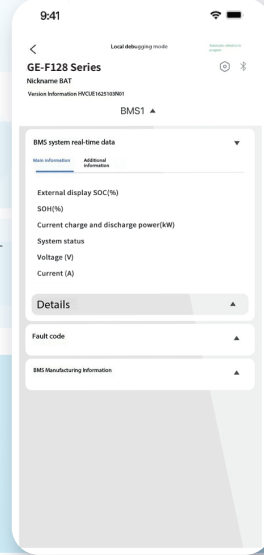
9:41

<

Local debugging mode

Associate device to project

GE-F128 Series

Nickname BAT

Version Information HVCUE1625103N01

BMS1 ▲

BMS system real-time data ▼

Main information

Additional information

External display SOC(%)

SOH(%)

Current charge and discharge power(kW)

System status

Voltage (V)

Current (A)

Details ▲

Fault code ▲

BMS Manufacturing Information ▲